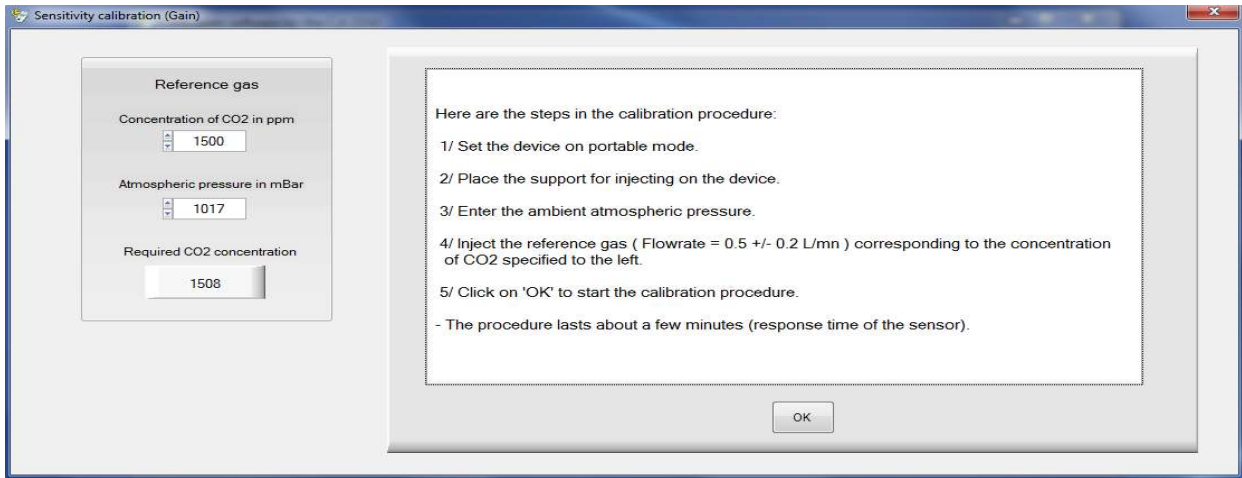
Sensitivity calibration (Gain)

Reference gas

Concentration of CO2 in ppm

1500

Atmospheric pressure in mBar

1017

Required CO2 concentration

1508

Here are the steps in the calibration procedure:

1/ Set the device on portable mode.

2/ Place the support for injecting on the device.

3/ Enter the ambient atmospheric pressure.

4/ Inject the reference gas ( Flowrate = 0.5 +/- 0.2 L/mn ) corresponding to the concentration of CO2 specified to the left.

5/ Click on 'OK' to start the calibration procedure.

- The procedure lasts about a few minutes (response time of the sensor).

OK